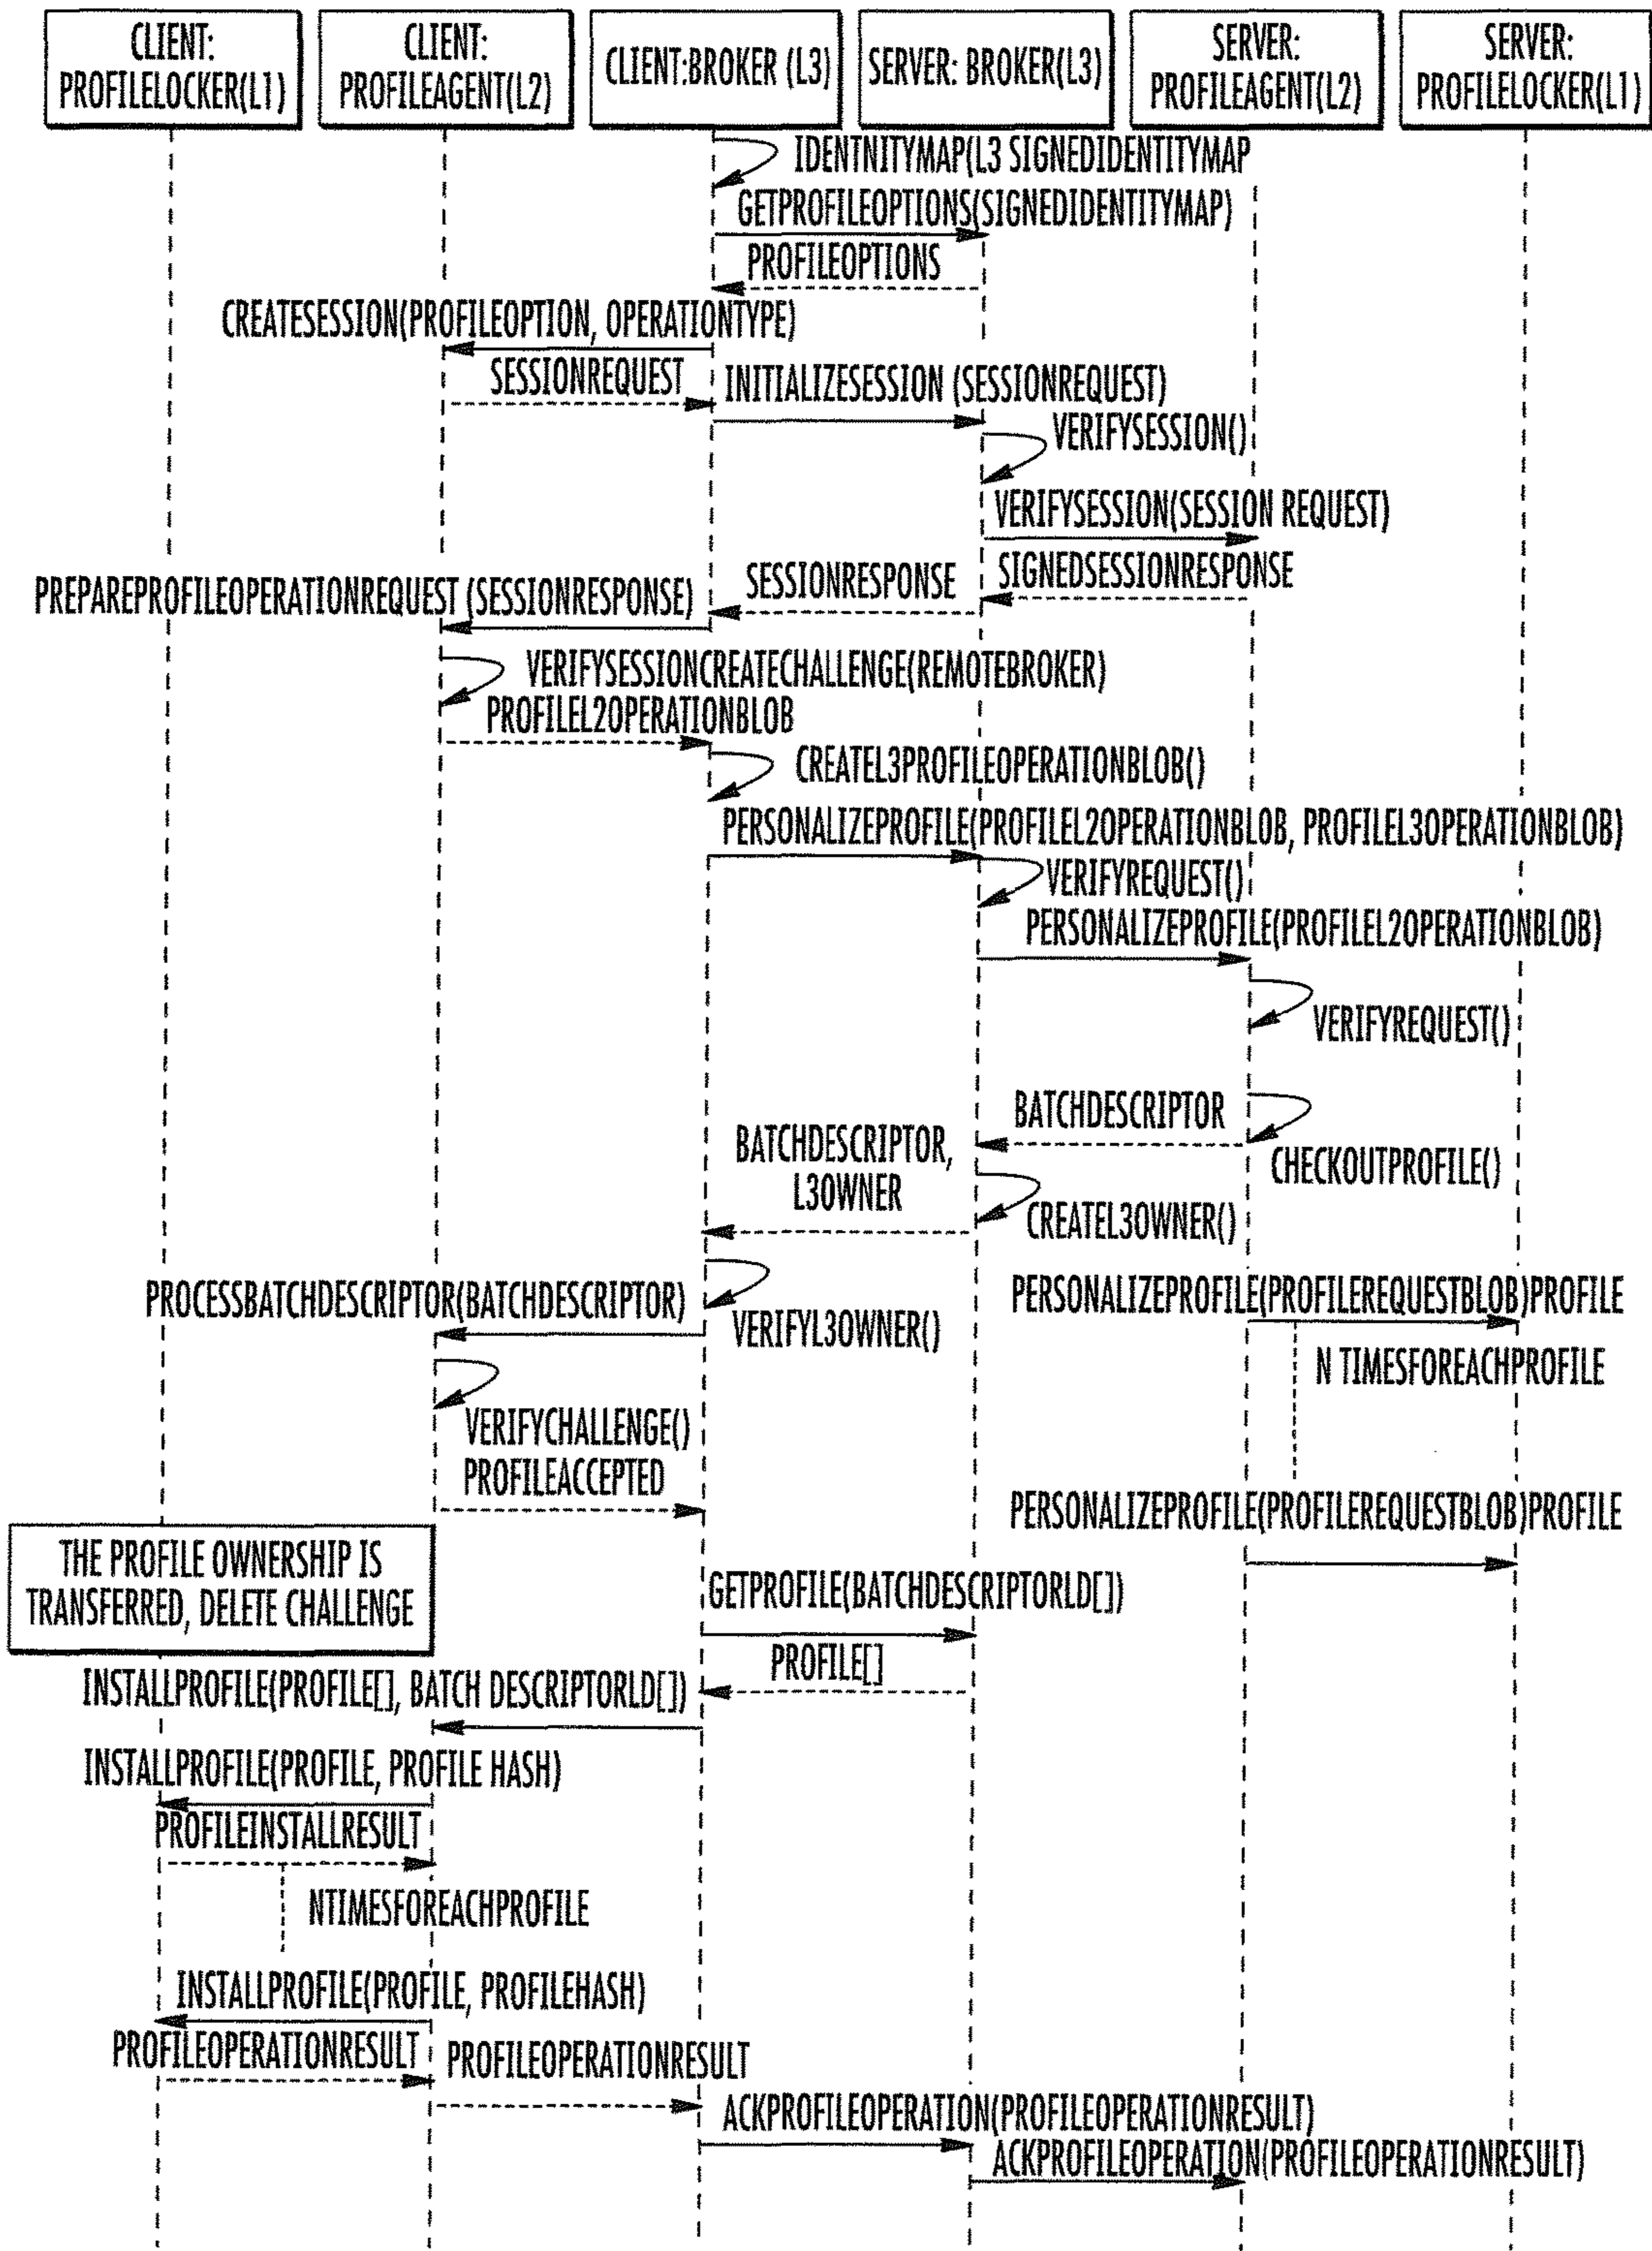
CLIENT: PROFILELOCKER(L1)

CLIENT: PROFILEAGENT(L2)

CLIENT:BROKER (L3)

SERVER: BROKER(L3)

SERVER: PROFILEAGENT(L2)

SERVER: PROFILELOCKER(L1)

IDENTNITYMAP(L3 SIGNEDIDENTITYMAP

GETPROFILEOPTIONS(SIGNEDIDENTITYMAP)

PROFILEOPTIONS

CREATESESSION(PROFILEOPTION, OPERATIONTYPE)

SESSIONREQUEST

INITIALIZESESSION (SESSIONREQUEST)

VERIFYSESSION()

VERIFYSESSION(SESSION REQUEST)

SESSIONRESPONSE

SIGNEDSESSIONRESPONSE

PREPAREPROFILEOPERATIONREQUEST (SESSIONRESPONSE)

VERIFYSESSIONCREATECHALLENGE(REMOTEBROKER)

PROFILEL2OPERATIONBLOB

CREATEL3PROFILEOPERATIONBLOB()

PERSONALIZEPROFILE(PROFILEL2OPERATIONBLOB, PROFILEL3OPERATIONBLOB)

VERIFYREQUEST()

PERSONALIZEPROFILE(PROFILEL2OPERATIONBLOB)

VERIFYREQUEST()

BATCHDESCRIPTOR

BATCHDESCRIPTOR, L3OWNER

CHECKOUTPROFILE()

CREATEL3OWNER()

PERSONALIZEPROFILE(PROFILEREQUESTBLOB)PROFILE

PROCESSBATCHDESCRIPTOR(BATCHDESCRIPTOR)

VERIFYL3OWNER()

N TIMESFOREACHPROFILE

VERIFYCHALLENGE()

PROFILEACCEPTED

PERSONALIZEPROFILE(PROFILEREQUESTBLOB)PROFILE

THE PROFILE OWNERSHIP IS TRANSFERRED, DELETE CHALLENGE

GETPROFILE(BATCHDESCRIPTORLD[])

PROFILE[]

INSTALLPROFILE(PROFILE[], BATCH DESCRIPTORLD[])

INSTALLPROFILE(PROFILE, PROFILE HASH)

PROFILEINSTALLRESULT

NTIMESFOREACHPROFILE

INSTALLPROFILE(PROFILE, PROFILEHASH)

PROFILEOPERATIONRESULT

PROFILEOPERATIONRESULT

ACKPROFILEOPERATION(PROFILEOPERATIONRESULT)

ACKPROFILEOPERATION(PROFILEOPERATIONRESULT)